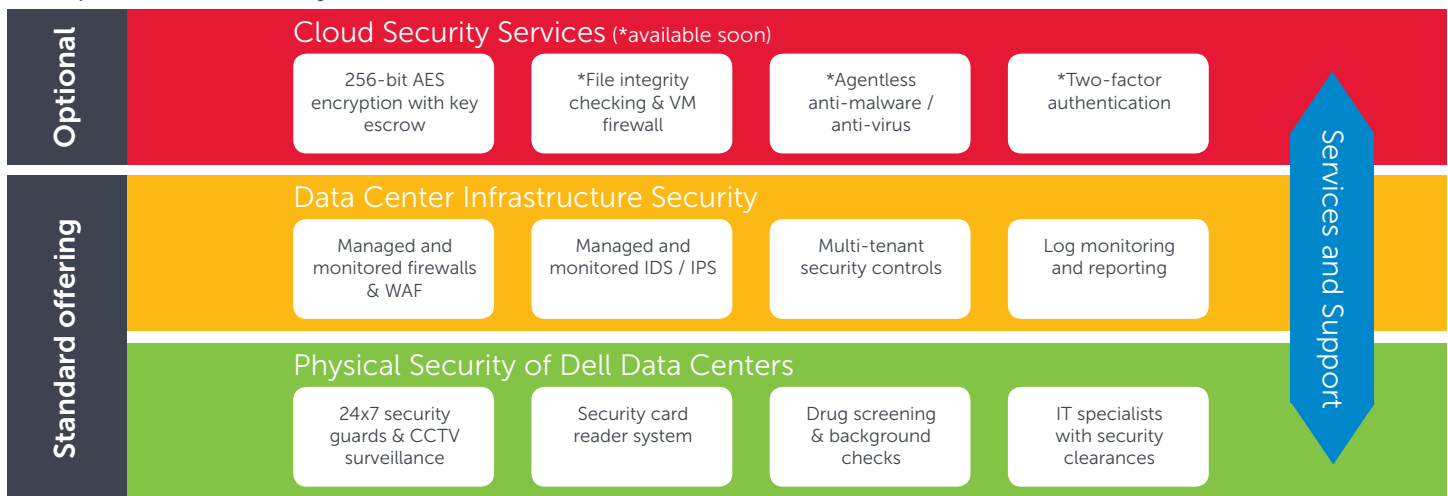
Optional

Cloud Security Services (*available soon)

256-bit AES encryption with key escrow

*File integrity checking & VM firewall

*Agentless anti-malware / anti-virus

*Two-factor authentication

Standard offering

Data Center Infrastructure Security

Managed and monitored firewalls & WAF

Managed and monitored IDS / IPS

Multi-tenant security controls

Log monitoring and reporting

Physical Security of Dell Data Centers

24x7 security guards & CCTV surveillance

Security card reader system

Drug screening & background checks

IT specialists with security clearances

Services and Support